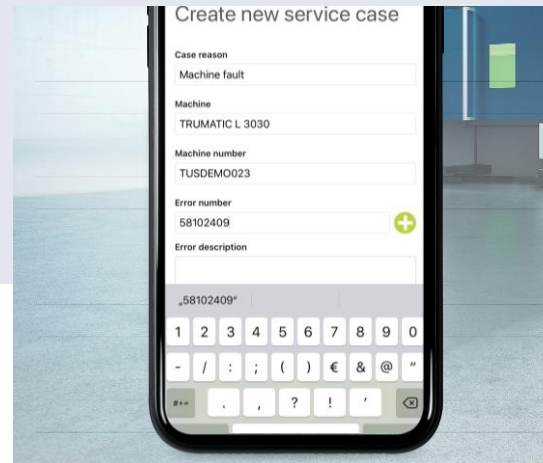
Create new service case

Case reason
Machine fault

Machine
TRUMATIC L 3030

Machine number
TUSDEMO023

Error number
58102409

Error description

„58102409"

1 2 3 4 5 6 7 8 9 0
- / : ; ( ) € & @ "
#+= . , ? ! '